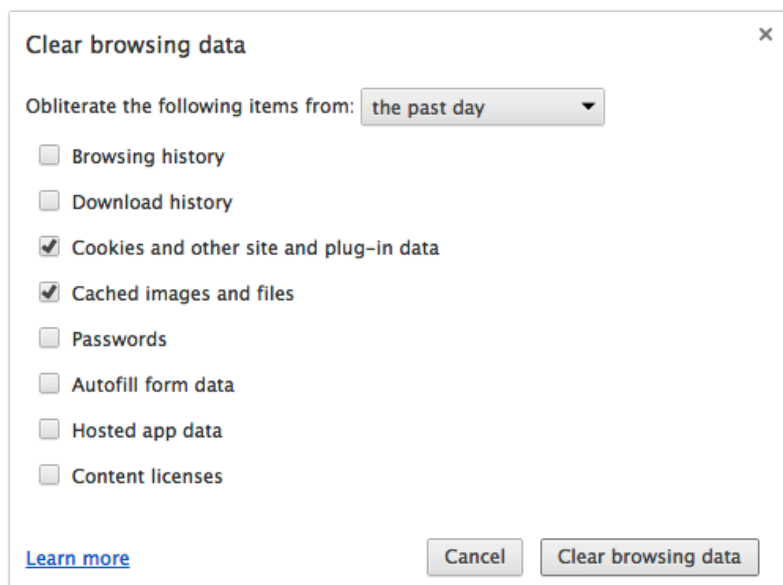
Clear browsing data

×

Obliterate the following items from: the past day

Browsing history

Download history

Cookies and other site and plug-in data

Cached images and files

Passwords

Autofill form data

Hosted app data

Content licenses

Learn more

Cancel

Clear browsing data